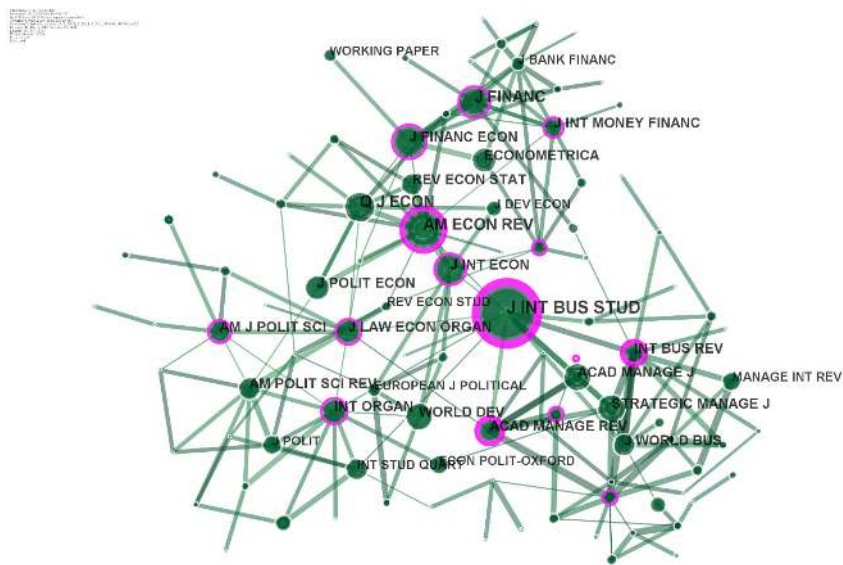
WORKING PAPER
BANK FINANC
J FINANC
J INT MONEY FINANC
J FINANC ECON
ECONOMETRICA
REV ECON STAT
Q J ECON
J DEV ECON
AM ECON REV
J INT ECON
J POLIT ECON
REV ECON STUD
J INT BUS STUD
AM J POLIT SCI
J LAW ECON ORGAN
INT BUS REV
ACAD MANAGE J
MANAGE INT REV
AM POLIT SCI REV
EUROPEAN J POLITICAL
STRATEGIC MANAGE J
INT ORGAN
WORLD DEV
ACAD MANAGE REV
J WORLD BUS
J POLIT
INT STUD QUART
ECON POLIT-OXFORD